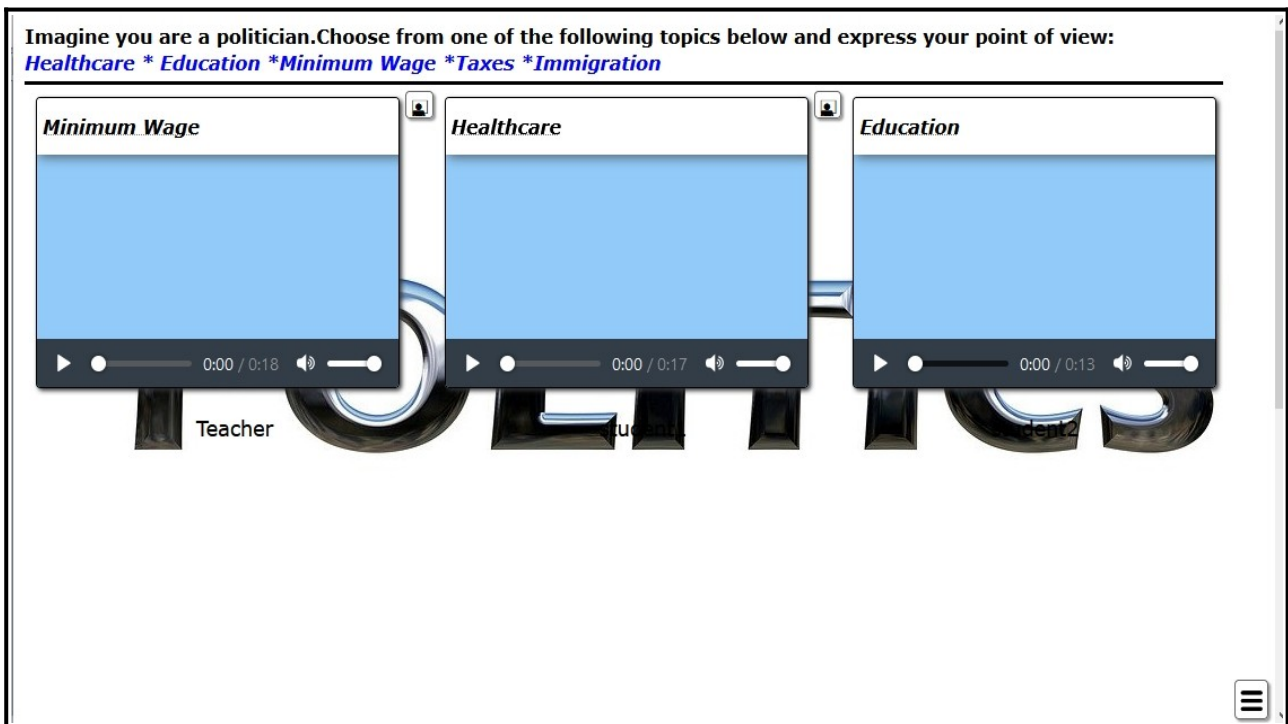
Imagine you are a politician.Choose from one of the following topics below and express your point of view:
Healthcare * Education *Minimum Wage *Taxes *Immigration

Minimum Wage

0:00 / 0:18

Teacher

Healthcare

0:00 / 0:17

Student1

Education

0:00 / 0:13

Student2